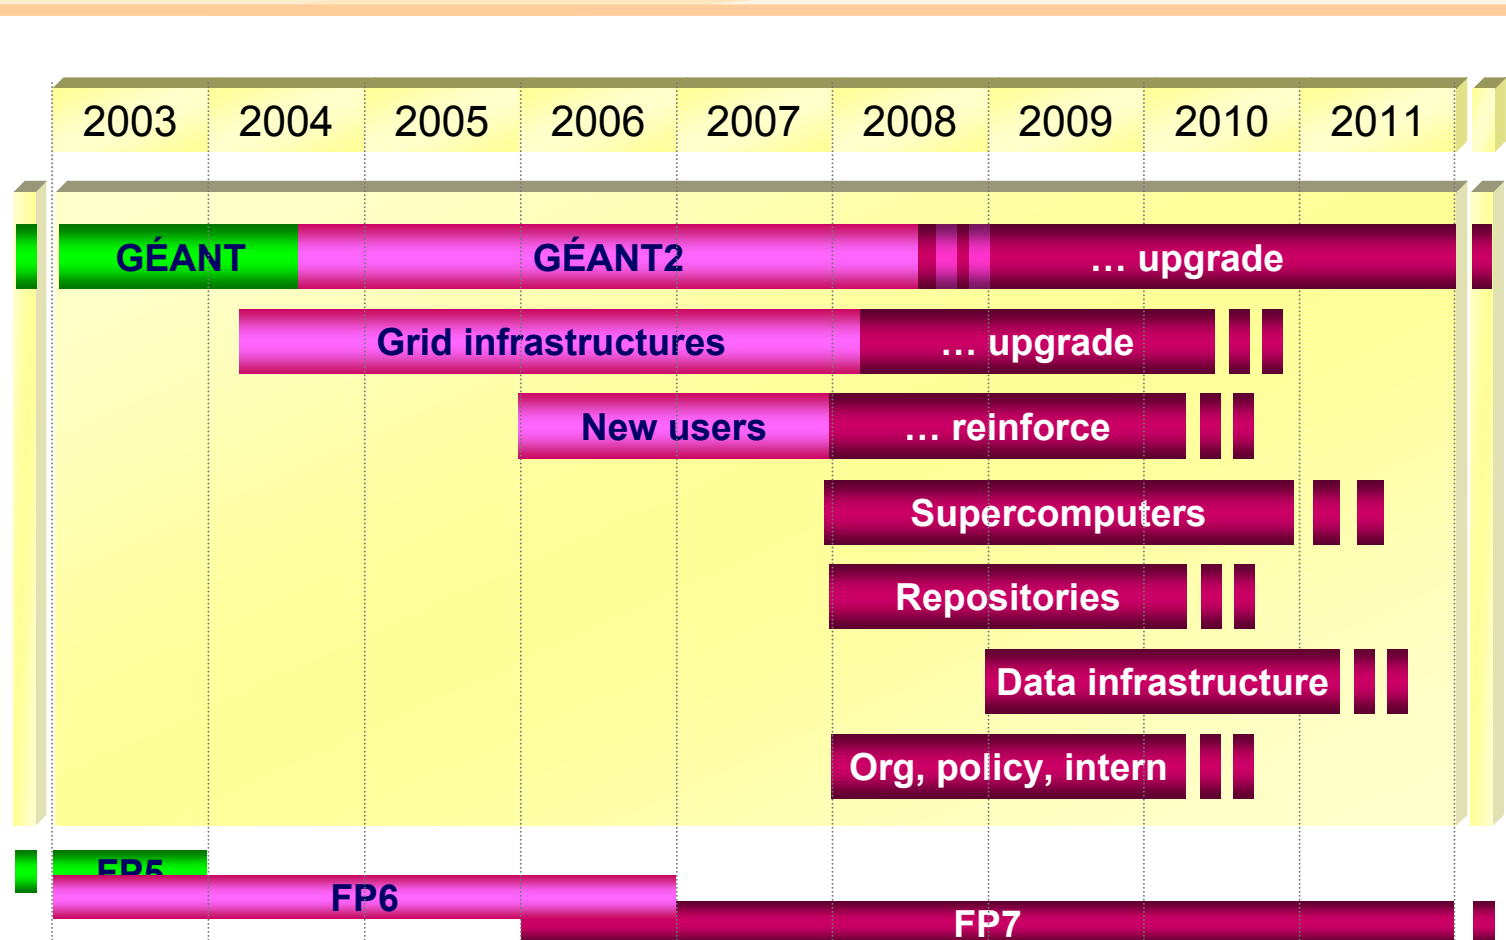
2003 2004 2005 2006 2007 2008 2009 2010 2011

GÉANT GÉANT2 … upgrade

Grid infrastructures … upgrade

New users … reinforce

Supercomputers

Repositories

Data infrastructure

Org, policy, intern

FP5

FP6

FP7